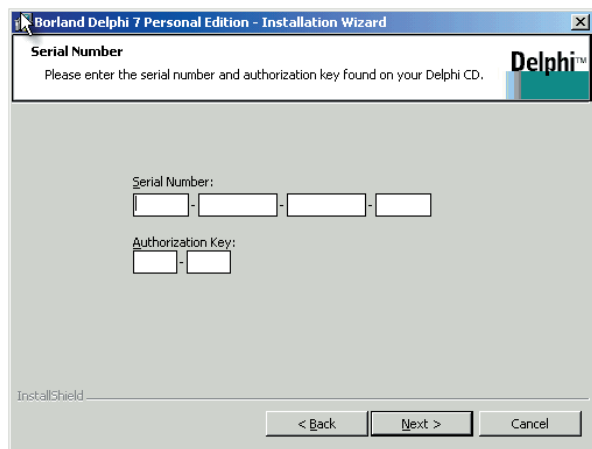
Borland Delphi 7 Personal Edition - Installation Wizard

Serial Number

Please enter the serial number and authorization key found on your Delphi CD.

Delphi™

Serial Number:

- - -

Authorization Key:

-

InstallShield

< Back

Next >

Cancel